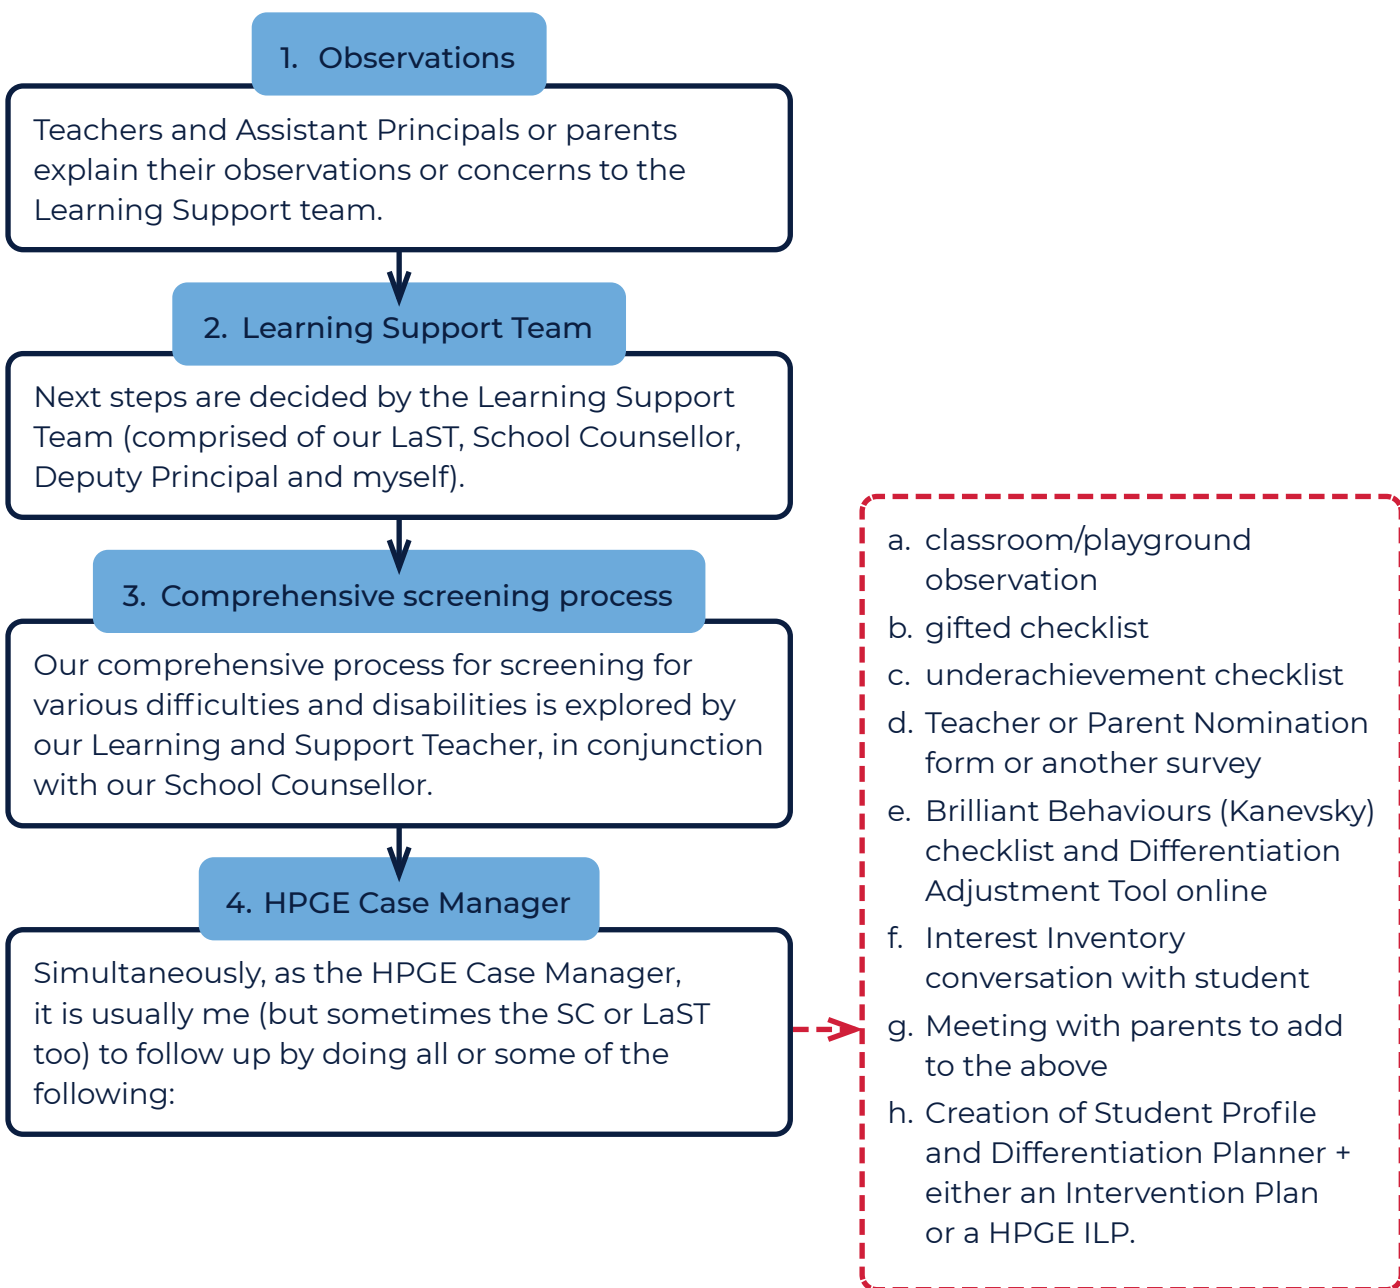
1. Observations

Teachers and Assistant Principals or parents explain their observations or concerns to the Learning Support team.

2. Learning Support Team

Next steps are decided by the Learning Support Team (comprised of our LaST, School Counsellor, Deputy Principal and myself).

3. Comprehensive screening process

Our comprehensive process for screening for various difficulties and disabilities is explored by our Learning and Support Teacher, in conjunction with our School Counsellor.

4. HPGE Case Manager

Simultaneously, as the HPGE Case Manager, it is usually me (but sometimes the SC or LaST too) to follow up by doing all or some of the following:

a. classroom/playground observation
b. gifted checklist
c. underachievement checklist
d. Teacher or Parent Nomination form or another survey
e. Brilliant Behaviours (Kanevsky) checklist and Differentiation Adjustment Tool online
f. Interest Inventory conversation with student
g. Meeting with parents to add to the above
h. Creation of Student Profile and Differentiation Planner + either an Intervention Plan or a HPGE ILP.